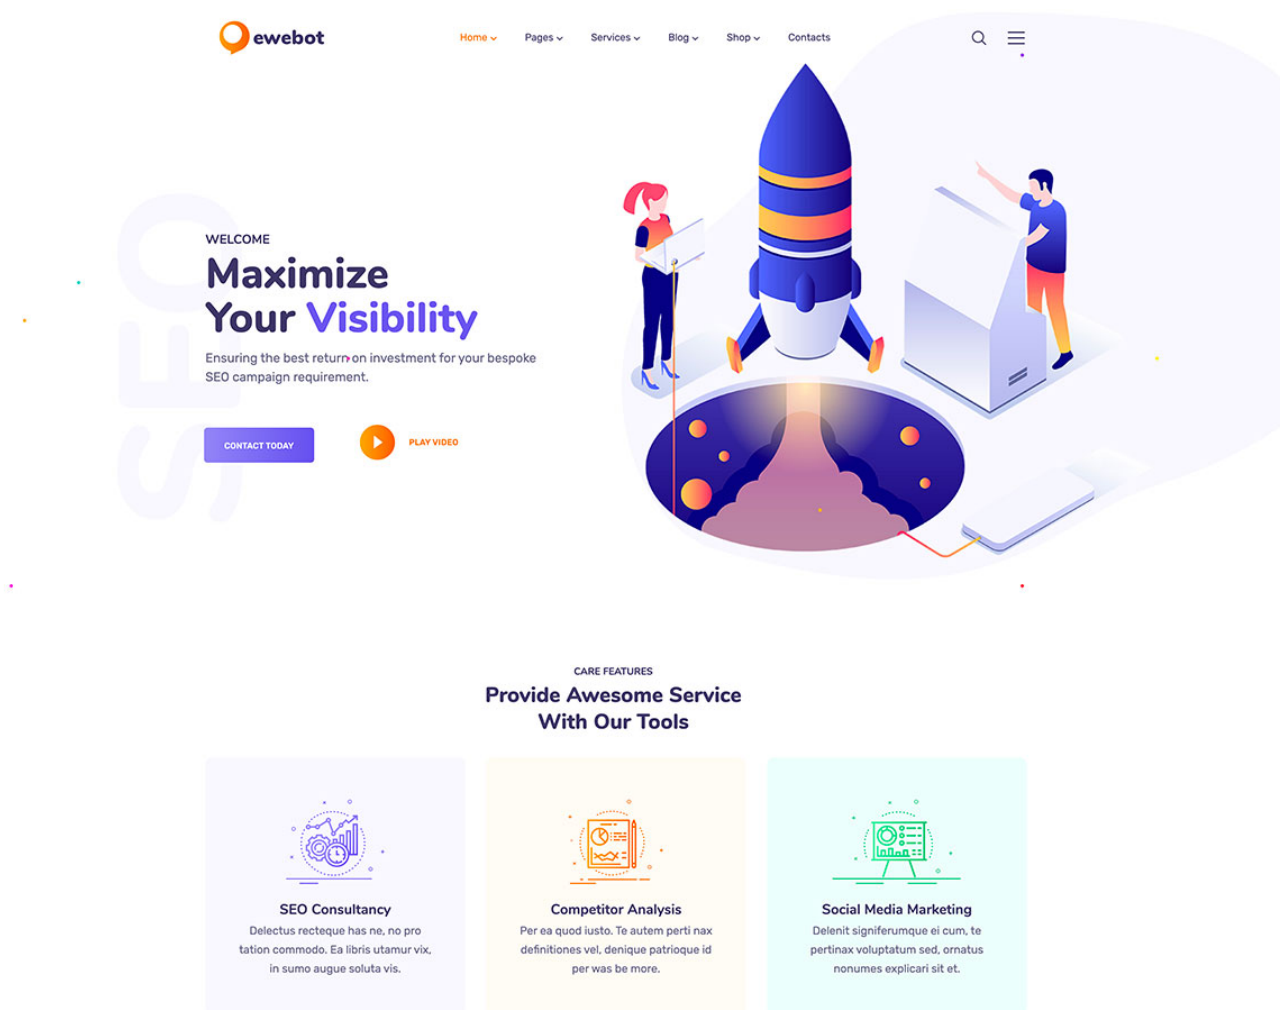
ewebot

Home Pages Services Blog Shop Contacts

SEO

WELCOME

Maximize Your Visibility

Ensuring the best return on investment for your bespoke SEO campaign requirement.

CONTACT TODAY

PLAY VIDEO

CARE FEATURES

Provide Awesome Service With Our Tools

SEO Consultancy

Delectus recteque has ne, no pro tation commodo. Ea libris utamur vix, in sumo augue soluta vis.

Competitor Analysis

Per ea quod iusto. Te autem perti nax definitiones vel, denique patrioque id per was be more.

Social Media Marketing

Delenit signiferumque ei cum, te pertinax voluptatum sed, ornatus nonumes explicari sit et.